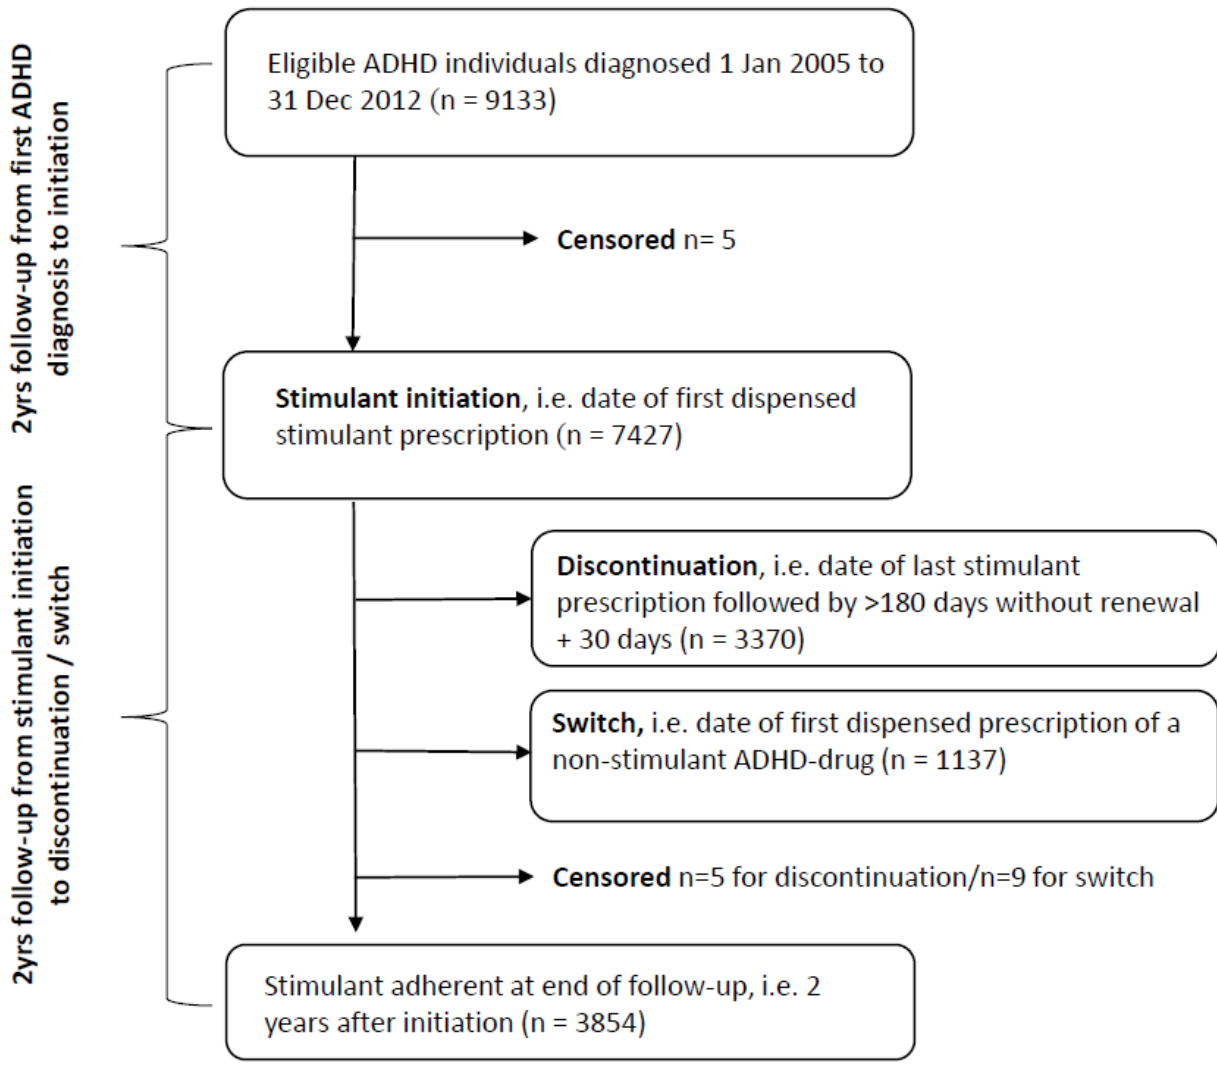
2yrs follow-up from first ADHD diagnosis to initiation

2yrs follow-up from stimulant initiation to discontinuation / switch

Eligible ADHD individuals diagnosed 1 Jan 2005 to 31 Dec 2012 (n = 9133)

**Censored** n= 5

**Stimulant initiation**, i.e. date of first dispensed stimulant prescription (n = 7427)

**Discontinuation**, i.e. date of last stimulant prescription followed by >180 days without renewal + 30 days (n = 3370)

**Switch,** i.e. date of first dispensed prescription of a non-stimulant ADHD-drug (n = 1137)

**Censored** n=5 for discontinuation/n=9 for switch

Stimulant adherent at end of follow-up, i.e. 2 years after initiation (n = 3854)